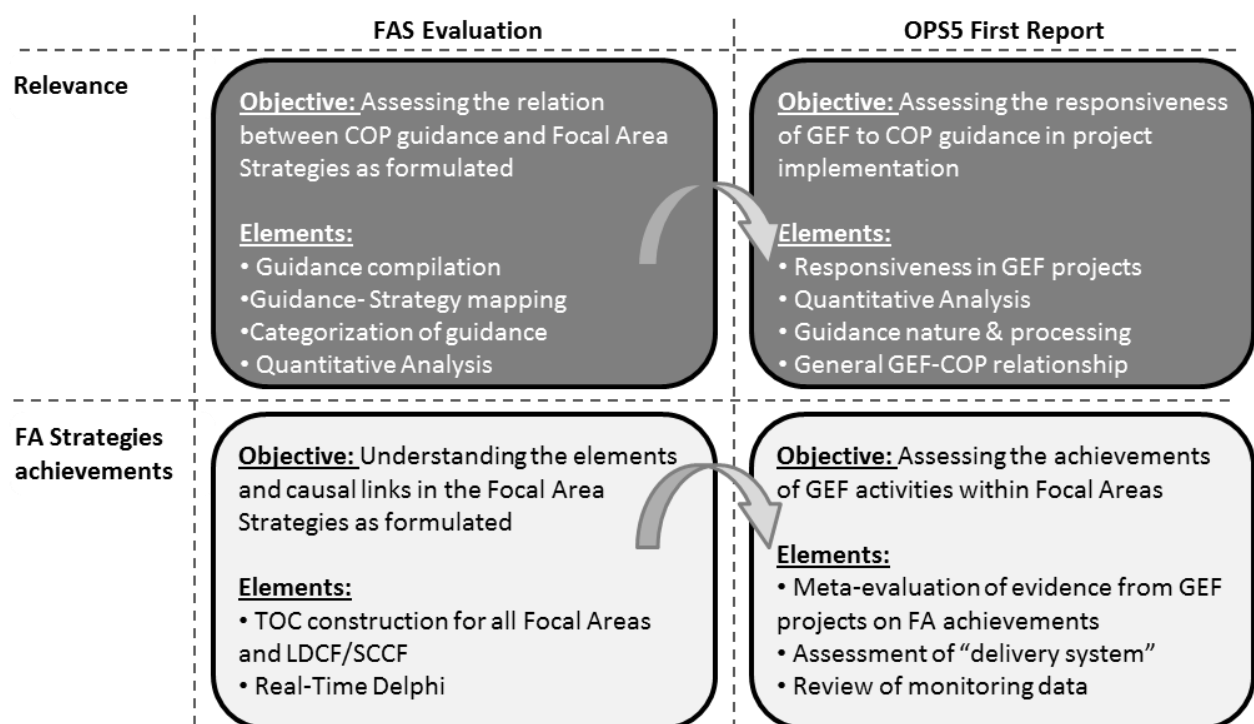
| | FAS Evaluation | OPS5 First Report |
|---|---|---|
| Relevance | Objective: Assessing the relation between COP guidance and Focal Area Strategies as formulated<br><br>Elements:<br>• Guidance compilation<br>•Guidance- Strategy mapping<br>•Categorization of guidance<br>• Quantitative Analysis | Objective: Assessing the responsiveness of GEF to COP guidance in project implementation<br><br>Elements:<br>• Responsiveness in GEF projects<br>• Quantitative Analysis<br>• Guidance nature & processing<br>• General GEF-COP relationship |
| FA Strategies achievements | Objective: Understanding the elements and causal links in the Focal Area Strategies as formulated<br><br>Elements:<br>• TOC construction for all Focal Areas and LDCF/SCCF<br>• Real-Time Delphi | Objective: Assessing the achievements of GEF activities within Focal Areas<br><br>Elements:<br>• Meta-evaluation of evidence from GEF projects on FA achievements<br>• Assessment of "delivery system"<br>• Review of monitoring data |